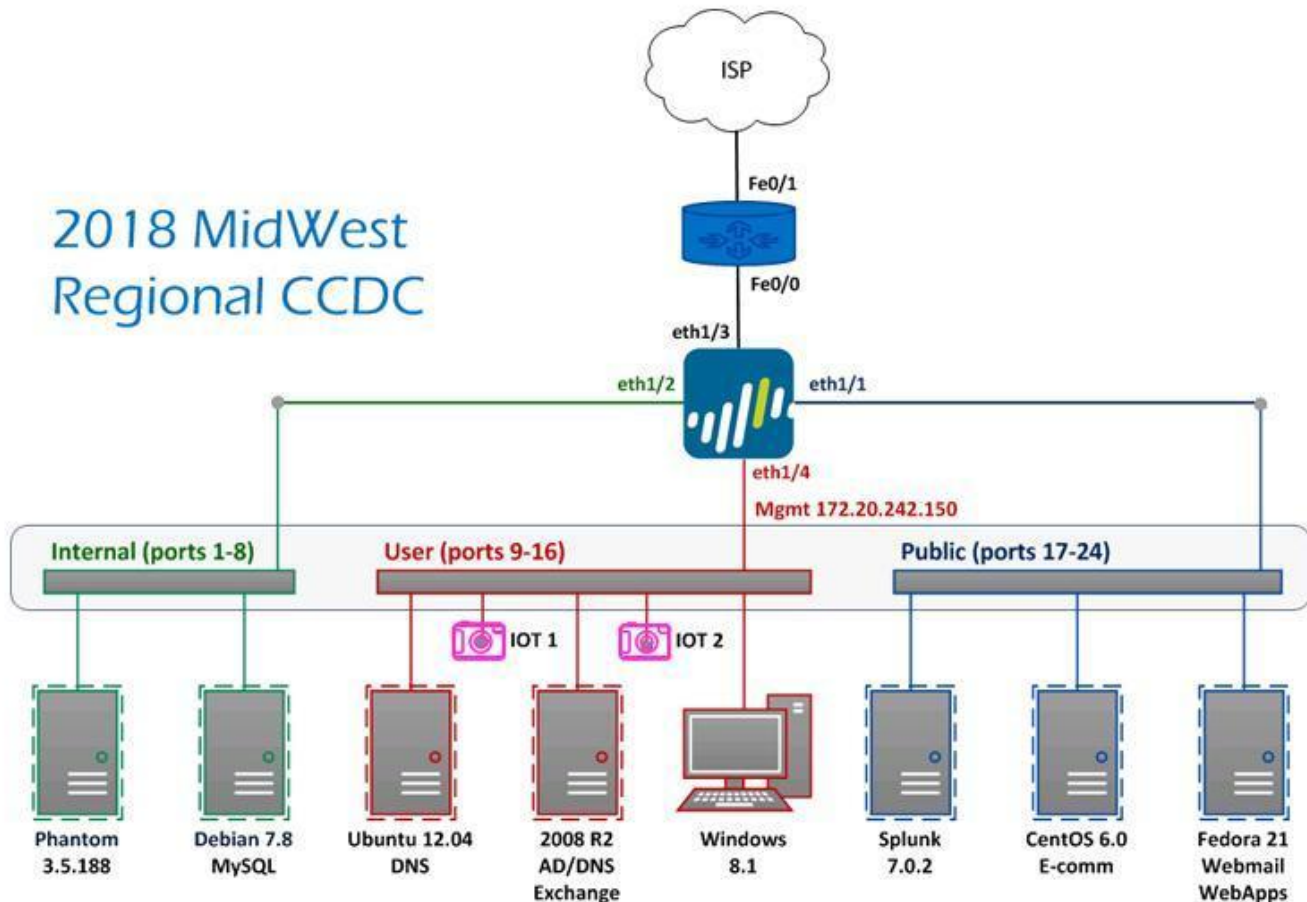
ISP

Fe0/1

2018 MidWest Regional CCDC

Fe0/0

eth1/3

eth1/2

eth1/1

eth1/4

Mgmt 172.20.242.150

Internal (ports 1-8)

User (ports 9-16)

Public (ports 17-24)

IOT 1

IOT 2

Phantom 3.5.188

Debian 7.8 MySQL

Ubuntu 12.04 DNS

2008 R2 AD/DNS Exchange

Windows 8.1

Splunk 7.0.2

CentOS 6.0 E-comm

Fedora 21 Webmail WebApps